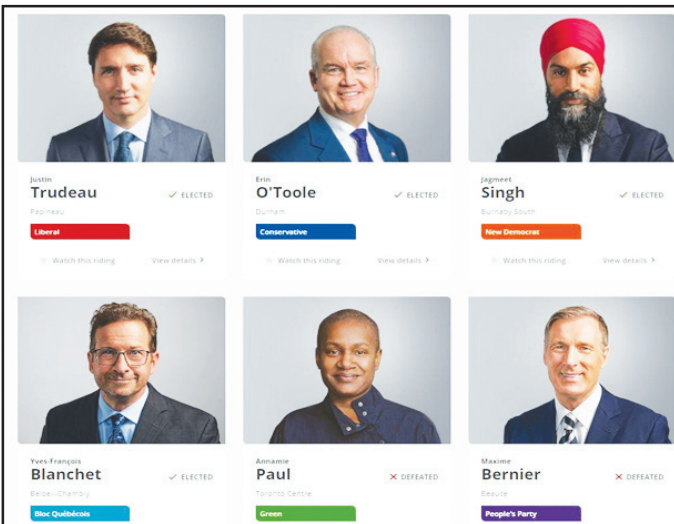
Justin
Trudeau
✓ ELECTED
Papineau
Liberal
Watch this riding
View details ›

Erin
O'Toole
✓ ELECTED
Durham
Conservative
Watch this riding
View details ›

Jagmeet
Singh
✓ ELECTED
Burnaby South
New Democrat
Watch this riding
View details ›

Yves-François
Blanchet
✓ ELECTED
Beloeil—Chambly
Bloc Québécois

Annamie
Paul
✕ DEFEATED
Toronto Centre
Green

Maxime
Bernier
✕ DEFEATED
Beauce
People's Party